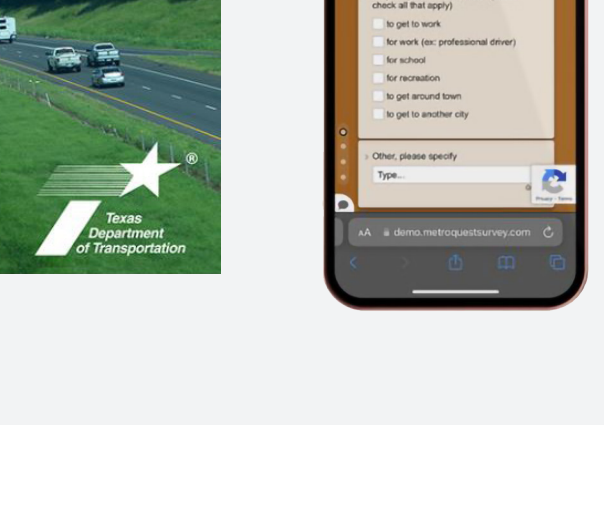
®
Texas Department of Transportation

check all that apply)
to get to work
for work (ex: professional driver)
for school
for recreation
to get around town
to get to another city

Other, please specify
Type...

Privacy - Terms

AA demo.metroquestsurvey.com